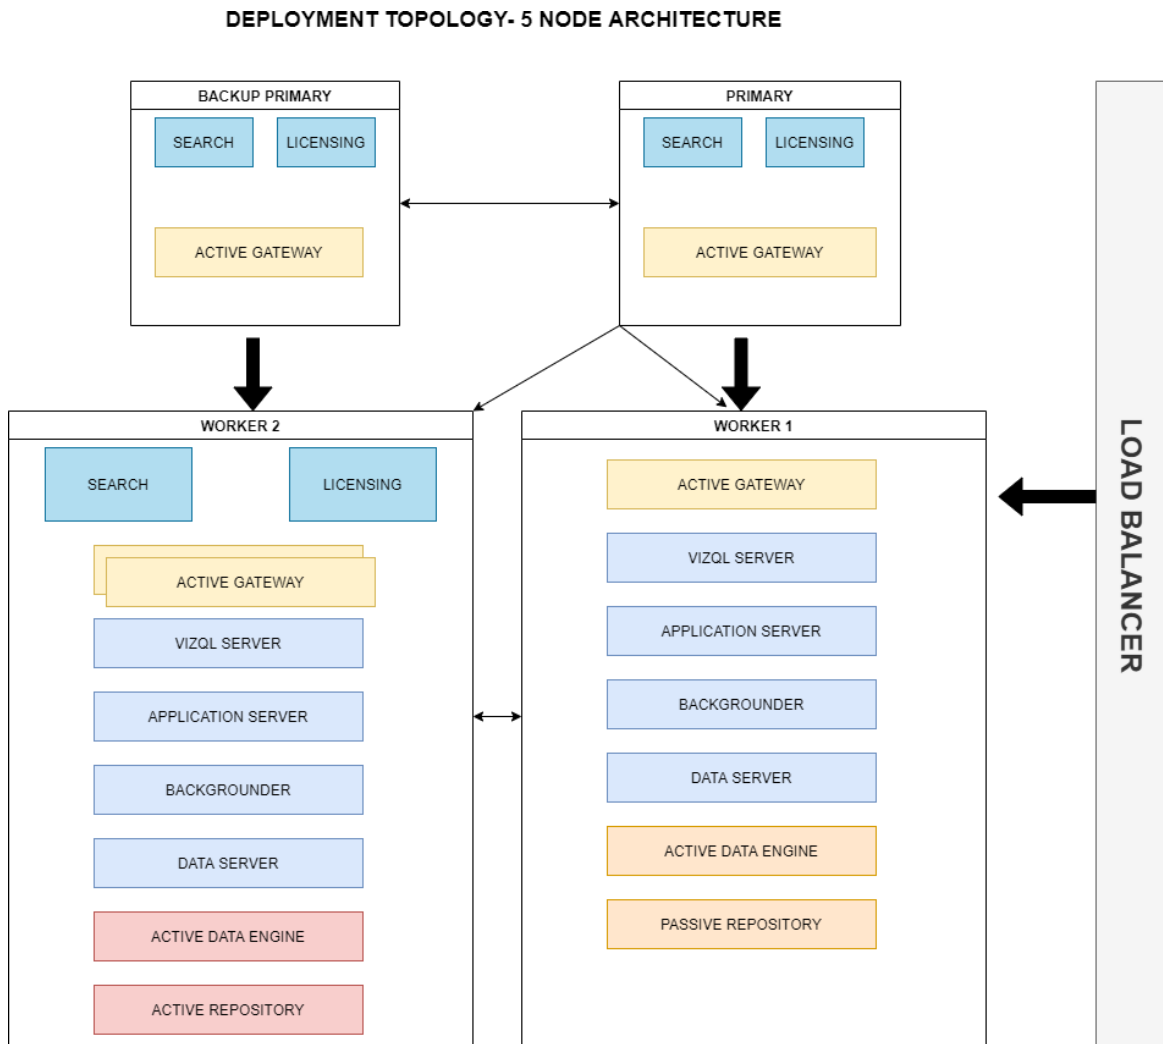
DEPLOYMENT TOPOLOGY- 5 NODE ARCHITECTURE

BACKUP PRIMARY

SEARCH

LICENSING

ACTIVE GATEWAY

PRIMARY

SEARCH

LICENSING

ACTIVE GATEWAY

LOAD BALANCER

WORKER 2

SEARCH

LICENSING

ACTIVE GATEWAY

VIZQL SERVER

APPLICATION SERVER

BACKGROUNDER

DATA SERVER

ACTIVE DATA ENGINE

ACTIVE REPOSITORY

WORKER 1

ACTIVE GATEWAY

VIZQL SERVER

APPLICATION SERVER

BACKGROUNDER

DATA SERVER

ACTIVE DATA ENGINE

PASSIVE REPOSITORY